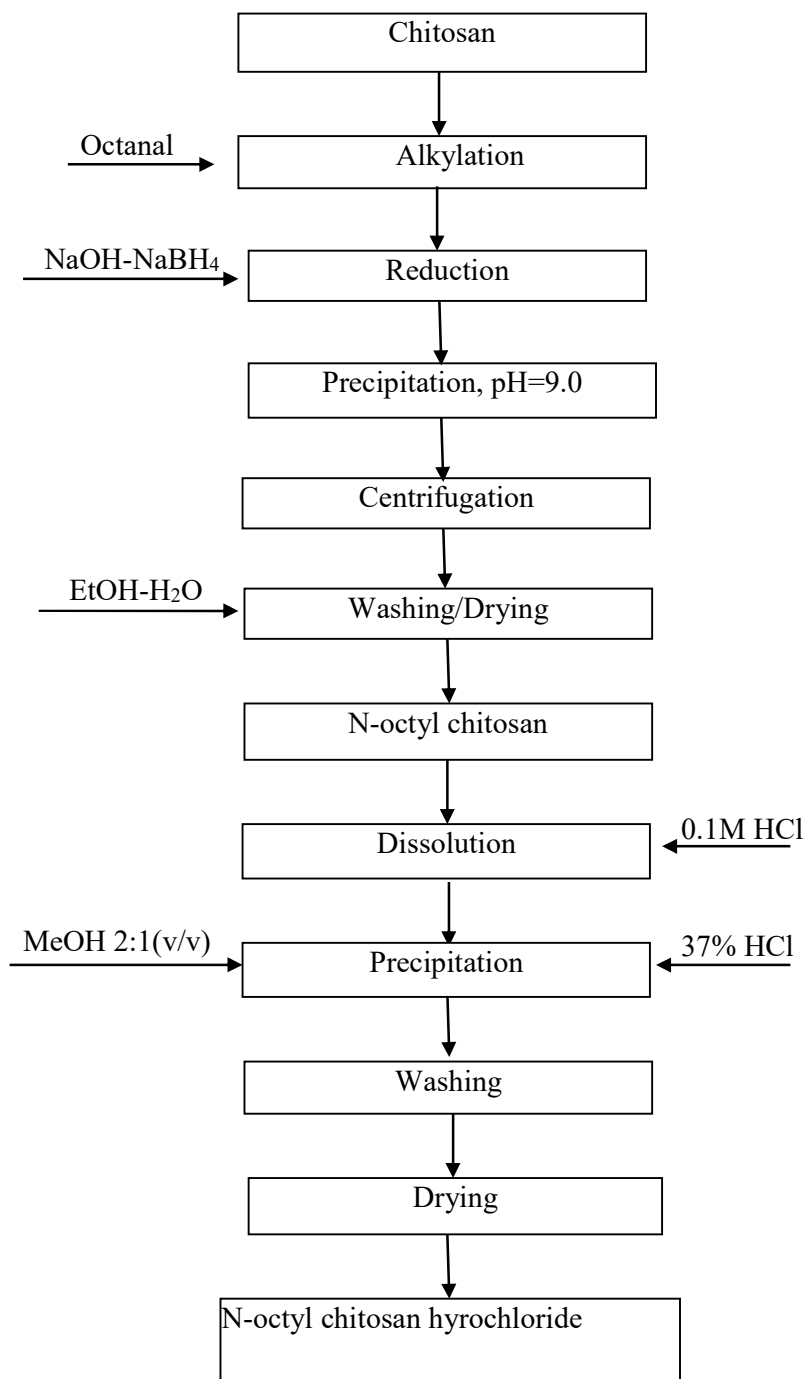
Chitosan

Octanal

Alkylation

NaOH-$NaBH_4$

Reduction

Precipitation, pH=9.0

Centrifugation

EtOH-$H_2O$

Washing/Drying

N-octyl chitosan

Dissolution

0.1M HCl

MeOH 2:1(v/v)

Precipitation

37% HCl

Washing

Drying

N-octyl chitosan hyrochloride